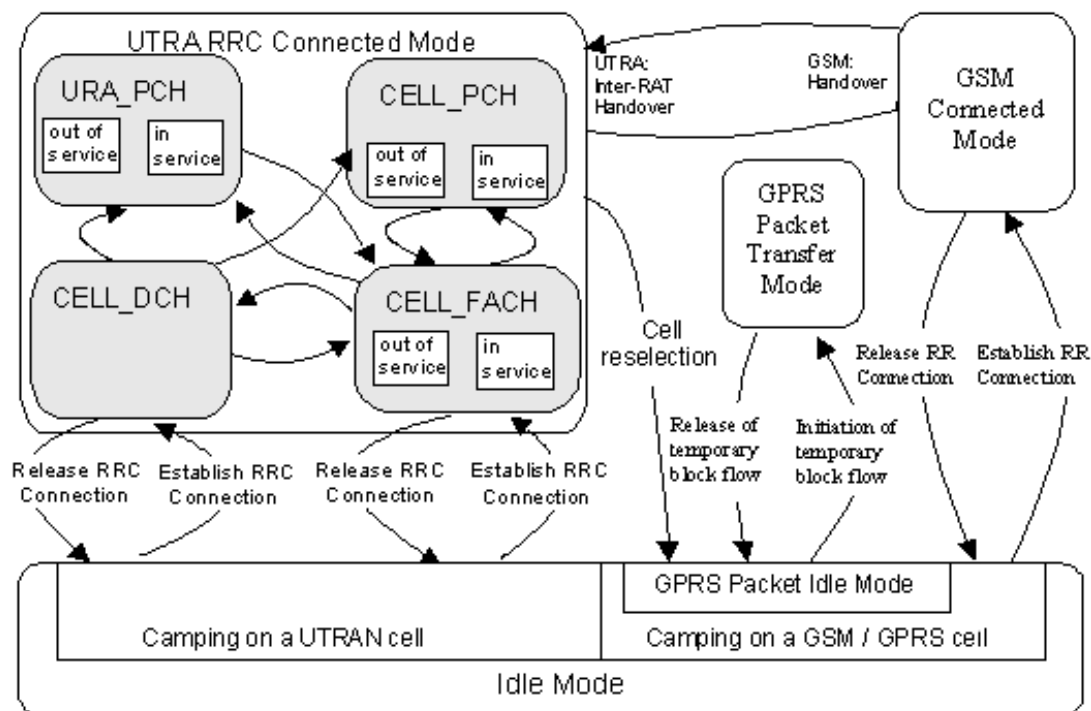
UTRA RRC Connected Mode

URA_PCH

out of service

in service

CELL_PCH

out of service

in service

CELL_DCH

CELL_FACH

out of service

in service

UTRA: Inter-RAT Handover

GSM: Handover

GSM Connected Mode

GPRS Packet Transfer Mode

Cell reselection

Release RR Connection

Establish RR Connection

Release of temporary block flow

Initiation of temporary block flow

Release RRC Connection

Establish RRC Connection

Release RRC Connection

Establish RRC Connection

GPRS Packet Idle Mode

Camping on a UTRAN cell

Camping on a GSM / GPRS cell

Idle Mode